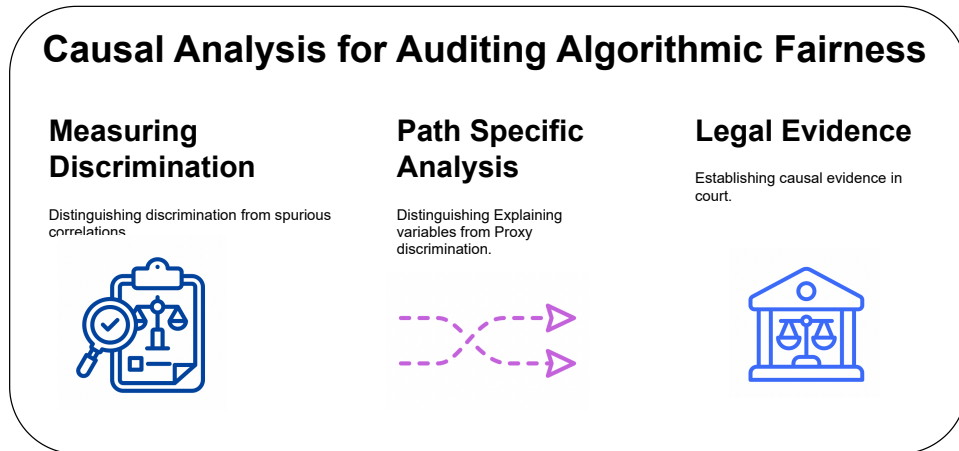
Causal Analysis for Auditing Algorithmic Fairness

Measuring Discrimination

Distinguishing discrimination from spurious correlations

Path Specific Analysis

Distinguishing Explaining variables from Proxy discrimination.

Legal Evidence

Establishing causal evidence in court.